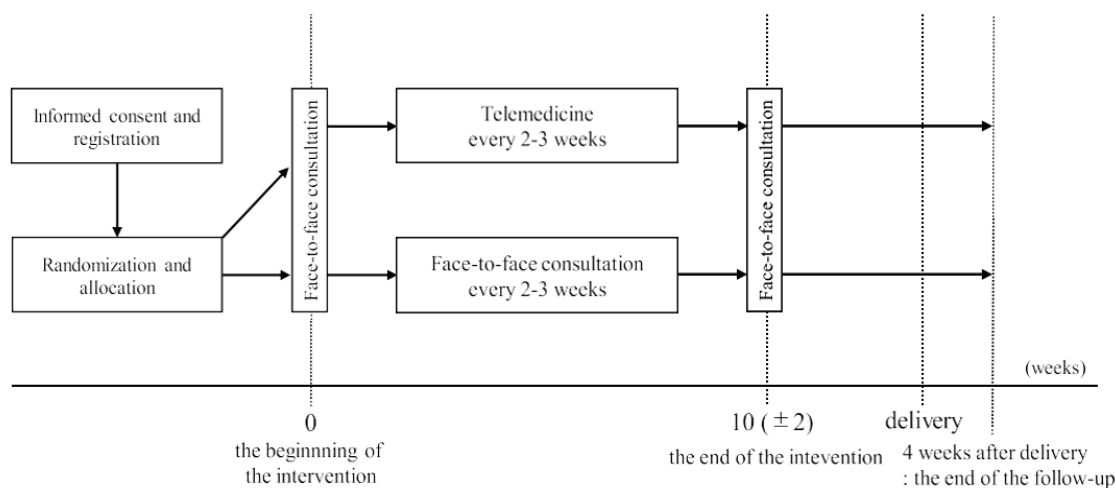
Informed consent and registration

Randomization and allocation

Face-to-face consultation

Telemedicine every 2-3 weeks

Face-to-face consultation every 2-3 weeks

Face-to-face consultation

(weeks)

0
the beginnning of the intervention

10 ($\pm 2$)
the end of the intevention

delivery

4 weeks after delivery
: the end of the follow-up